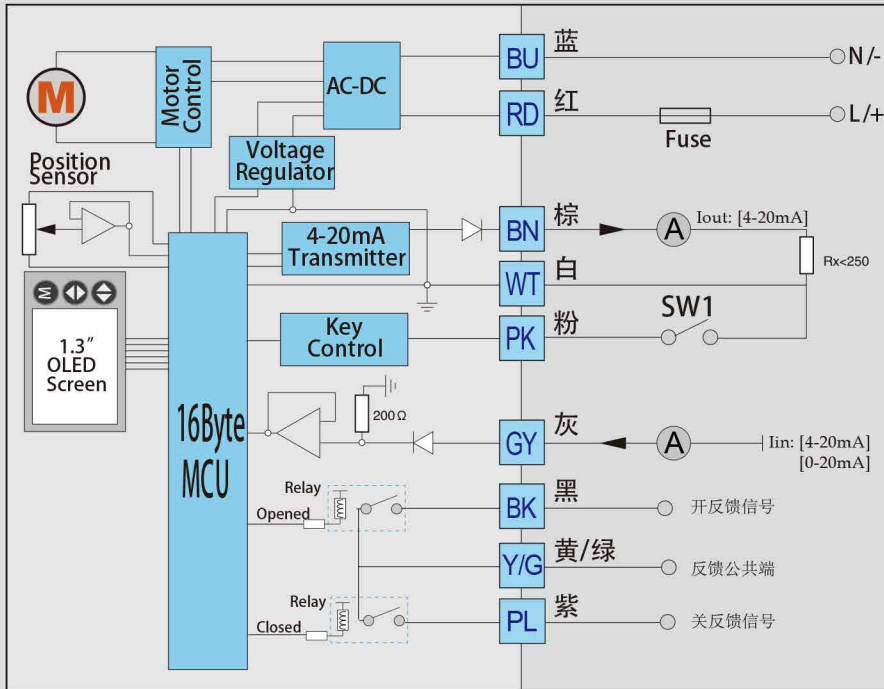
M

Motor Control

AC-DC

BU 蓝 N/-

RD 红 Fuse L/+

Voltage Regulator

Position Sensor

4-20mA Transmitter

BN 棕 A Iout: [4-20mA]

Rx<250

WT 白

1.3″ OLED Screen

Key Control

PK 粉 SW1

16Byte MCU

200Ω

GY 灰 A Iin: [4-20mA] [0-20mA]

Relay

Opened

BK 黑 开反馈信号

Y/G 黄/绿 反馈公共端

Relay

Closed

PL 紫 关反馈信号